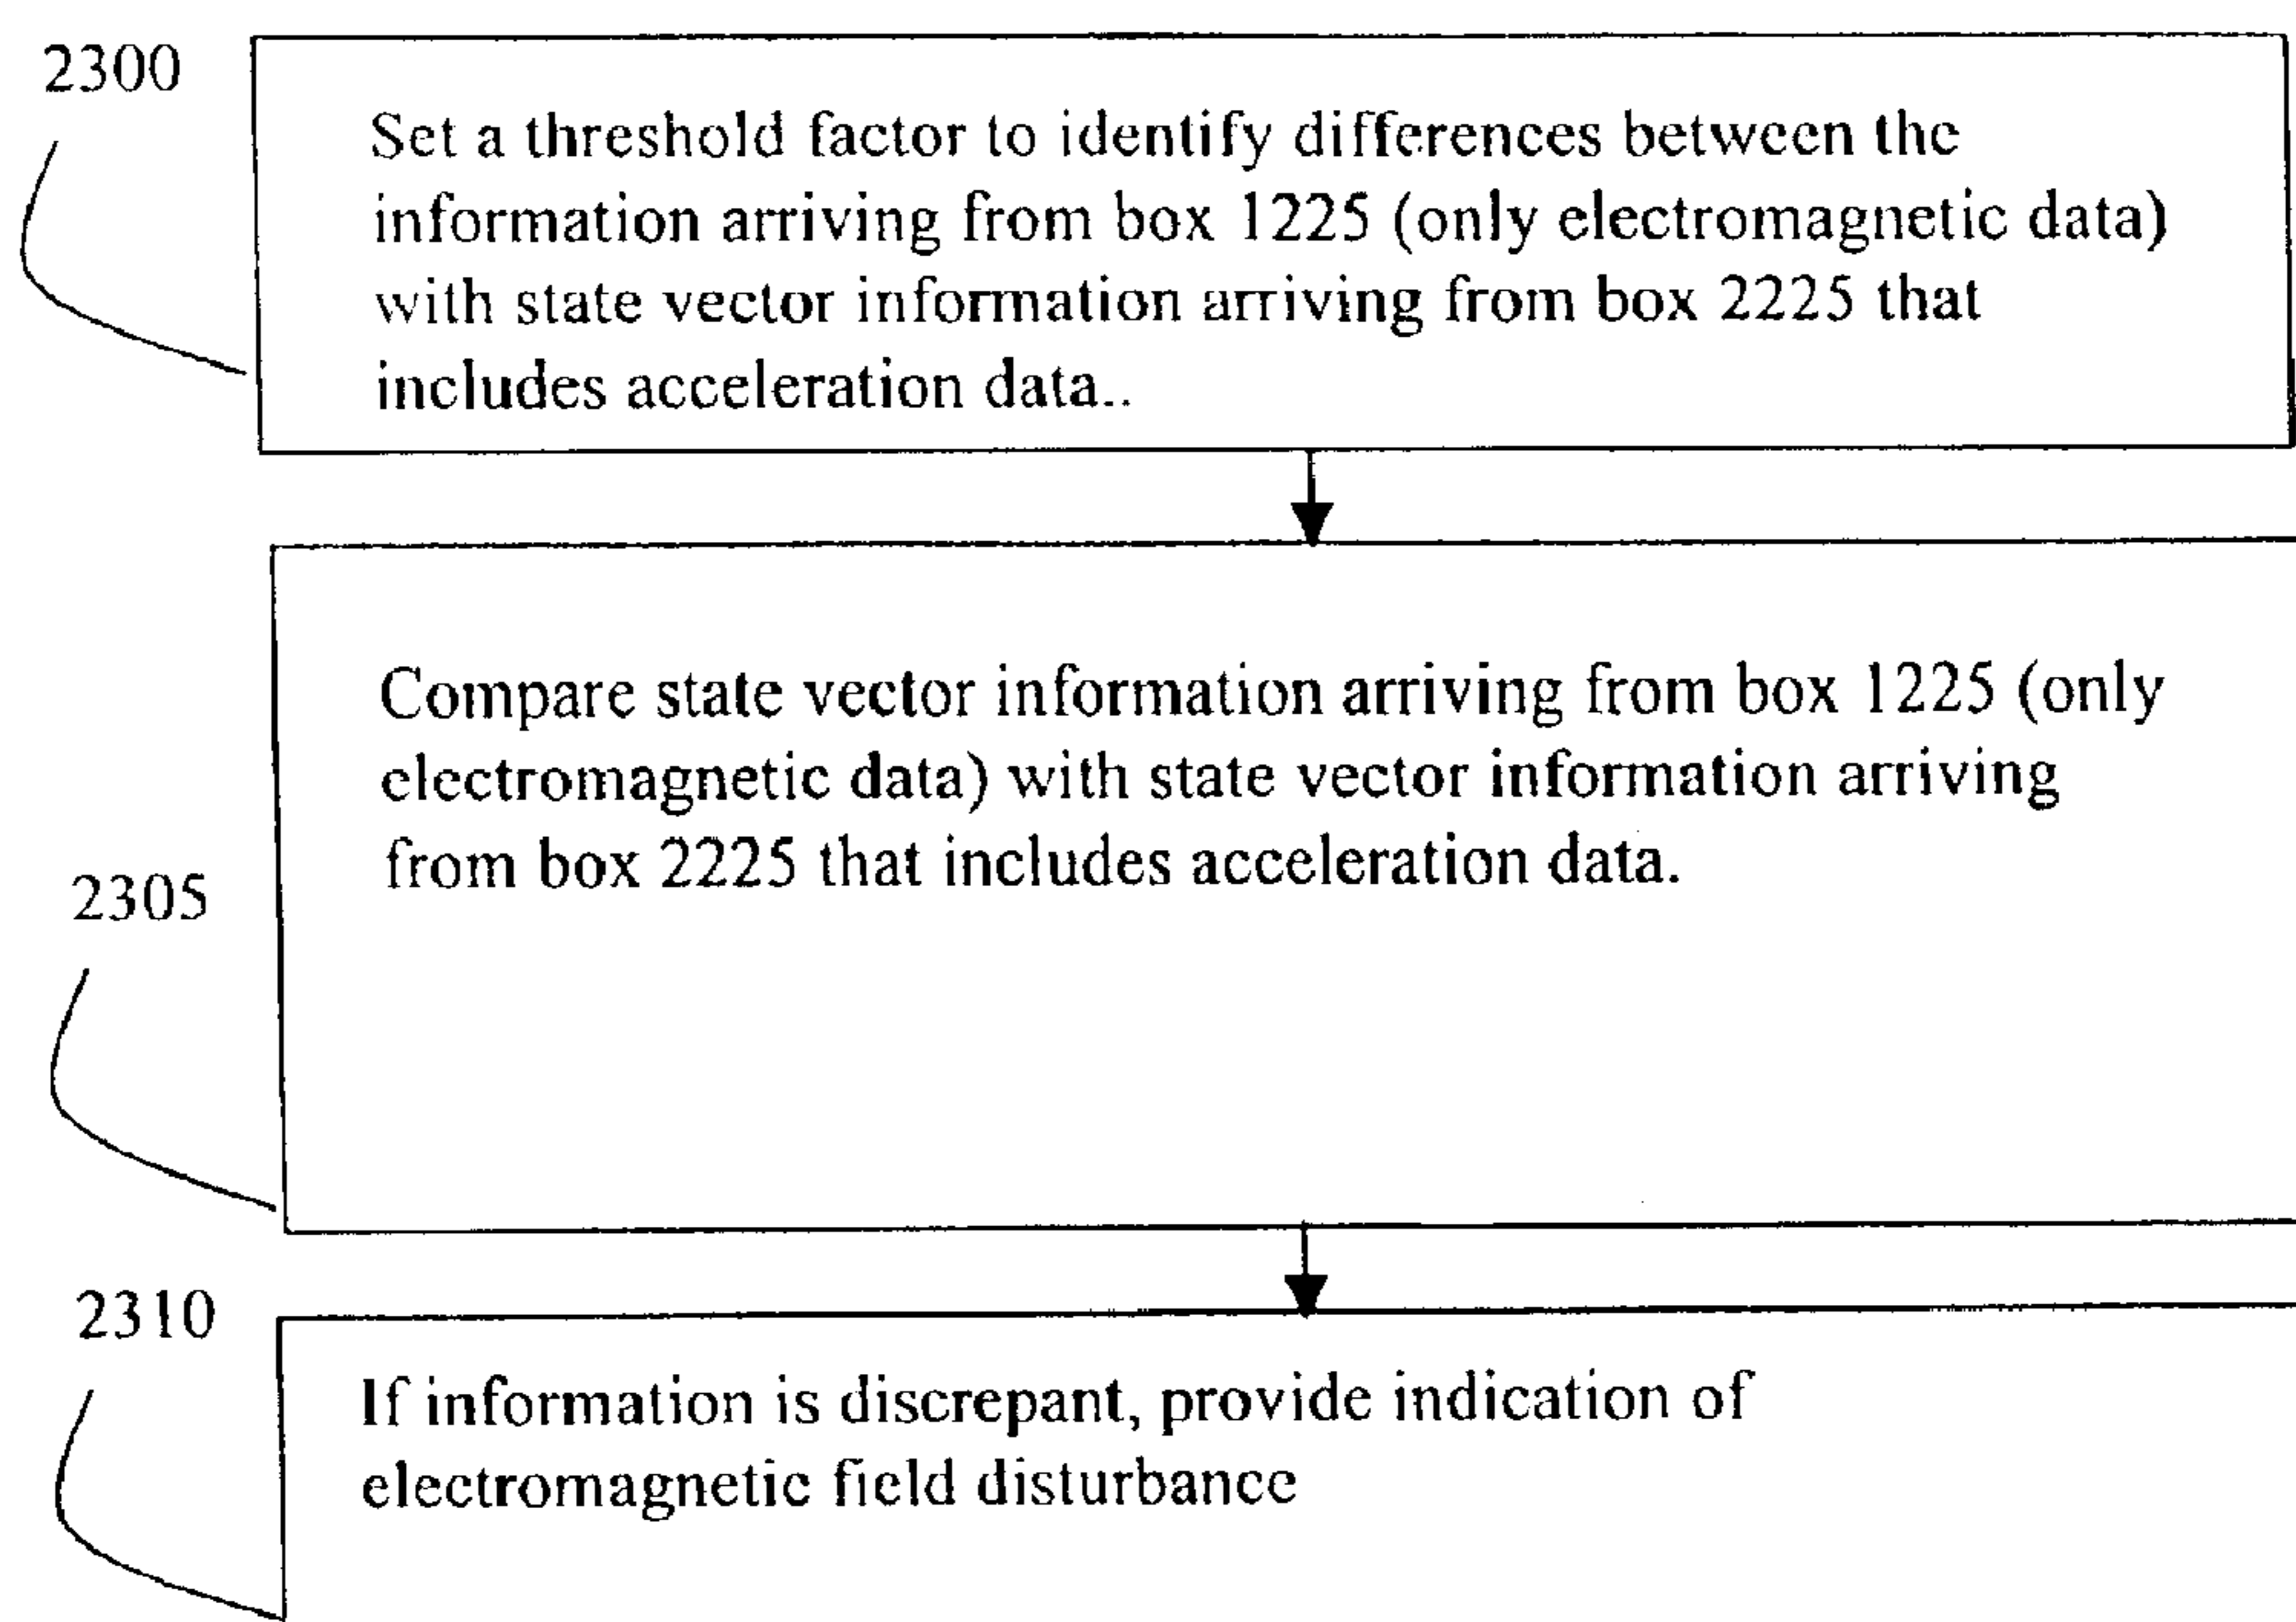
2300

Set a threshold factor to identify differences between the information arriving from box 1225 (only electromagnetic data) with state vector information arriving from box 2225 that includes acceleration data..

Compare state vector information arriving from box 1225 (only electromagnetic data) with state vector information arriving from box 2225 that includes acceleration data.

2305

2310

If information is discrepant, provide indication of electromagnetic field disturbance